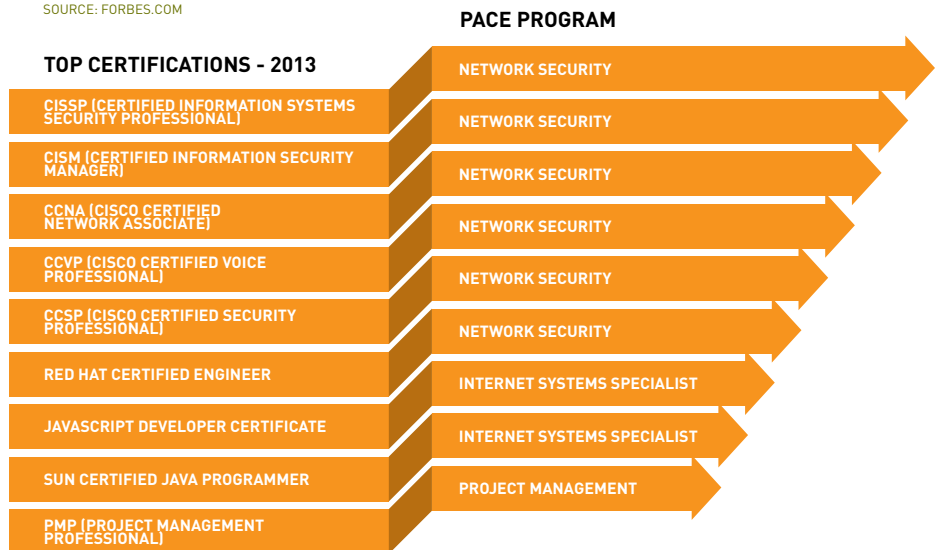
SOURCE: FORBES.COM

TOP CERTIFICATIONS - 2013

CISSP (CERTIFIED INFORMATION SYSTEMS SECURITY PROFESSIONAL)

CISM (CERTIFIED INFORMATION SECURITY MANAGER)

CCNA (CISCO CERTIFIED NETWORK ASSOCIATE)

CCVP (CISCO CERTIFIED VOICE PROFESSIONAL)

CCSP (CISCO CERTIFIED SECURITY PROFESSIONAL)

RED HAT CERTIFIED ENGINEER

JAVASCRIPT DEVELOPER CERTIFICATE

SUN CERTIFIED JAVA PROGRAMMER

PMP (PROJECT MANAGEMENT PROFESSIONAL)

PACE PROGRAM

NETWORK SECURITY

NETWORK SECURITY

NETWORK SECURITY

NETWORK SECURITY

NETWORK SECURITY

NETWORK SECURITY

INTERNET SYSTEMS SPECIALIST

INTERNET SYSTEMS SPECIALIST

PROJECT MANAGEMENT